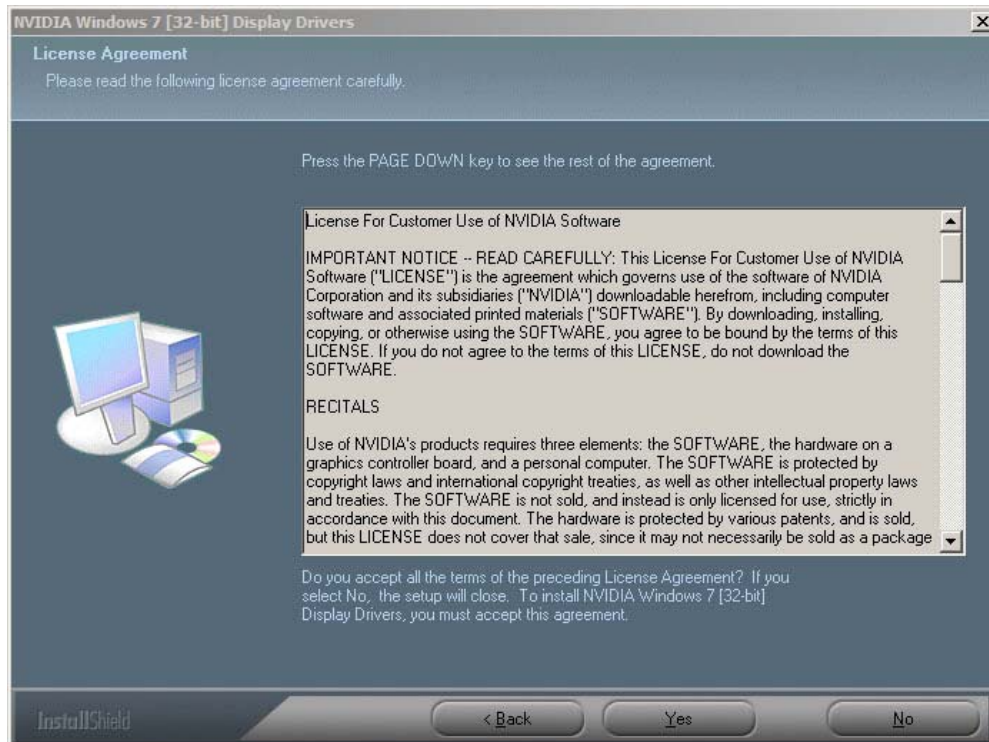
NVIDIA Windows 7 [32-bit] Display Drivers

×

License Agreement

Please read the following license agreement carefully.

Press the PAGE DOWN key to see the rest of the agreement.

License For Customer Use of NVIDIA Software

IMPORTANT NOTICE -- READ CAREFULLY: This License For Customer Use of NVIDIA Software ("LICENSE") is the agreement which governs use of the software of NVIDIA Corporation and its subsidiaries ("NVIDIA") downloadable herefrom, including computer software and associated printed materials ("SOFTWARE"). By downloading, installing, copying, or otherwise using the SOFTWARE, you agree to be bound by the terms of this LICENSE. If you do not agree to the terms of this LICENSE, do not download the SOFTWARE.

RECITALS

Use of NVIDIA's products requires three elements: the SOFTWARE, the hardware on a graphics controller board, and a personal computer. The SOFTWARE is protected by copyright laws and international copyright treaties, as well as other intellectual property laws and treaties. The SOFTWARE is not sold, and instead is only licensed for use, strictly in accordance with this document. The hardware is protected by various patents, and is sold, but this LICENSE does not cover that sale, since it may not necessarily be sold as a package

Do you accept all the terms of the preceding License Agreement? If you select No, the setup will close. To install NVIDIA Windows 7 [32-bit] Display Drivers, you must accept this agreement.

InstallShield

< Back

Yes

No